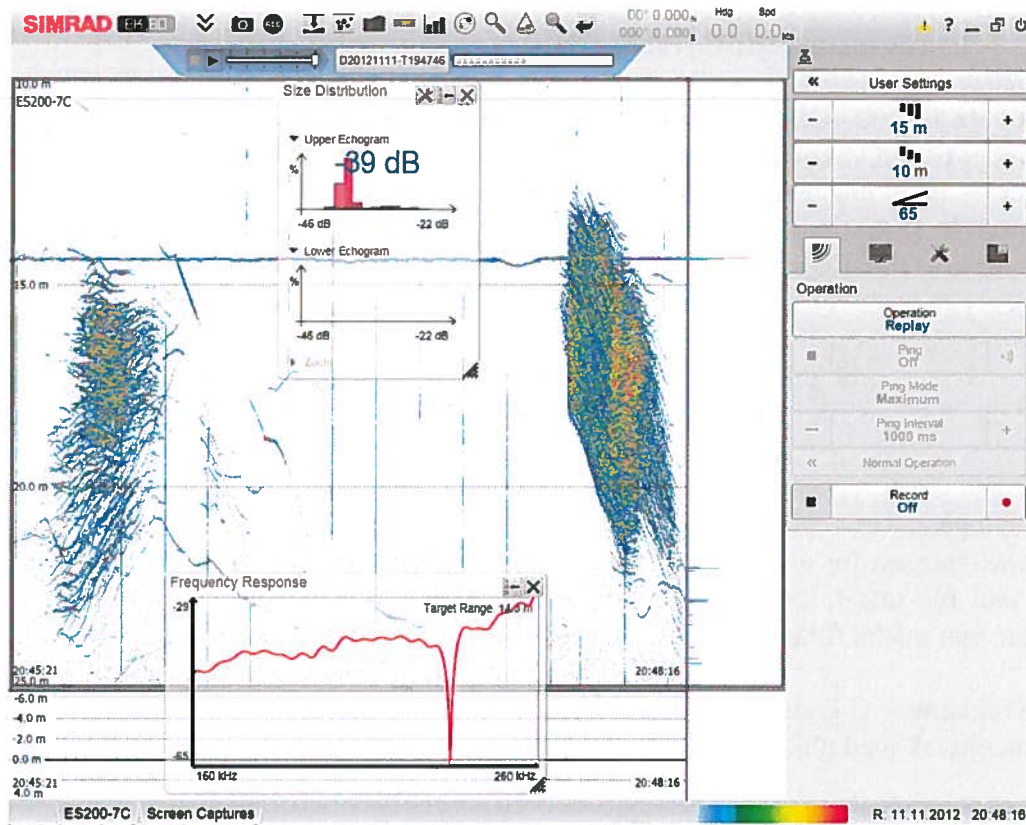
SIMRAD EK80

00° 0.000
000° 0.000
Hdg 0.0
Spd 0.0 kts

? _

D20121111-T194746

10.0 m
ES200-7C

Size Distribution

Upper Echogram
-39 dB
%
-46 dB
-22 dB

Lower Echogram
%
-46 dB
-22 dB

15.0 m

20.0 m

Frequency Response
-29
Target Range 14.5 m
-65
160 kHz
260 kHz

20:45:21
25.0 m
20:48:16

-6.0 m
-4.0 m
-2.0 m
0.0 m
20:45:21
4.0 m
20:48:16

User Settings
-
15 m
+
-
10 m
+
-
65
+

Operation
Operation
Replay
Ping
Off
Ping Mode
Maximum
Ping Interval
1000 ms
Normal Operation
Record
Off

ES200-7C
Screen Captures
R: 11.11.2012 20:48:16